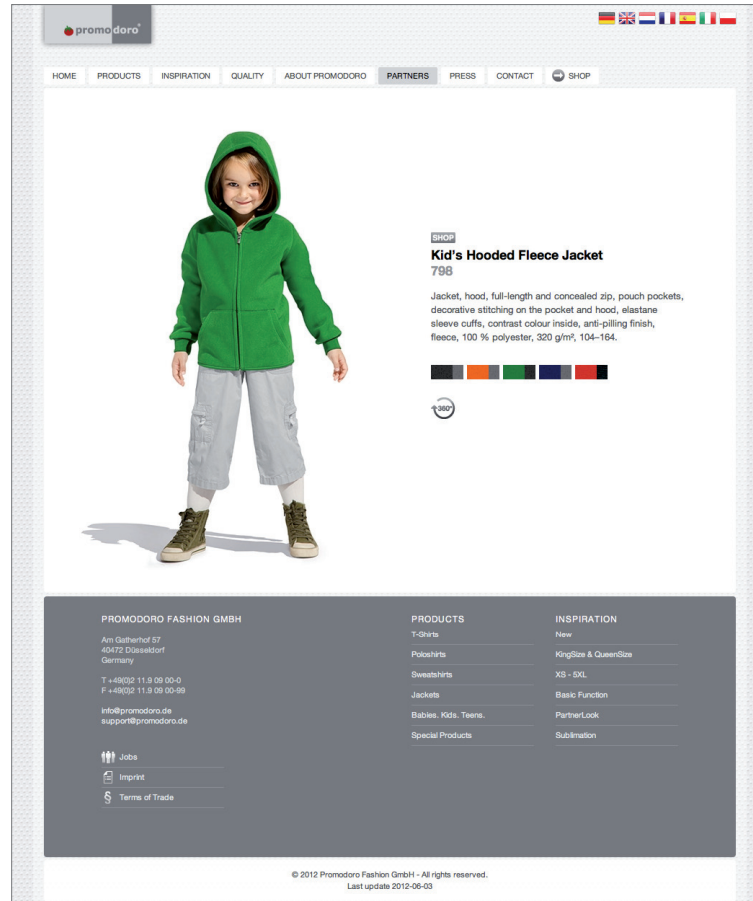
promodoro

HOME PRODUCTS INSPIRATION QUALITY ABOUT PROMODORO PARTNERS PRESS CONTACT SHOP

SHOP

Kid's Hooded Fleece Jacket

798

Jacket, hood, full-length and concealed zip, pouch pockets, decorative stitching on the pocket and hood, elastane sleeve cuffs, contrast colour inside, anti-pilling finish, fleece, 100 % polyester, 320 g/m², 104–164.

360°

PROMODORO FASHION GMBH

Am Gatherhof 57
40472 Düsseldorf
Germany

T +49(0)2 11.9 09 00-0
F +49(0)2 11.9 09 00-99

info@promodoro.de
support@promodoro.de

Jobs
Imprint
Terms of Trade

PRODUCTS
T-Shirts
Poloshirts
Sweatshirts
Jackets
Babies. Kids. Teens.
Special Products

INSPIRATION
New
KingSize & QueenSize
XS - 5XL
Basic Function
PartnerLook
Sublimation

© 2012 Promodoro Fashion GmbH - All rights reserved.
Last update 2012-06-03